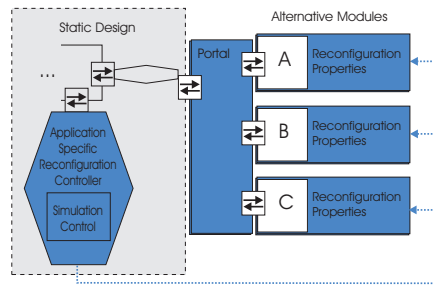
Static Design

Alternative Modules

...

Portal

A

Reconfiguration Properties

B

Reconfiguration Properties

C

Reconfiguration Properties

Application Specific Reconfiguration Controller

Simulation Control